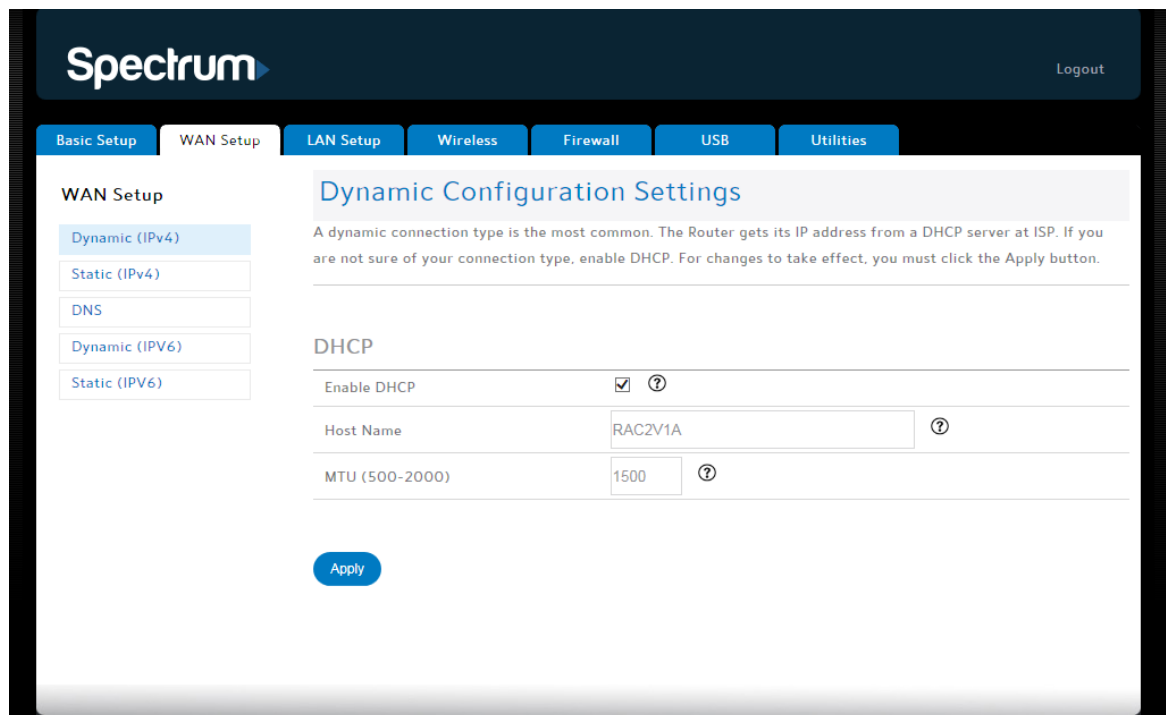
Spectrum

Logout

Basic Setup | WAN Setup | LAN Setup | Wireless | Firewall | USB | Utilities

WAN Setup

Dynamic (IPv4)

Static (IPv4)

DNS

Dynamic (IPV6)

Static (IPV6)

Dynamic Configuration Settings

A dynamic connection type is the most common. The Router gets its IP address from a DHCP server at ISP. If you are not sure of your connection type, enable DHCP. For changes to take effect, you must click the Apply button.

DHCP

| | |
|---|---|
| Enable DHCP | ☑ ? |
| Host Name | RAC2V1A ? |
| MTU (500-2000) | 1500 ? |

Apply